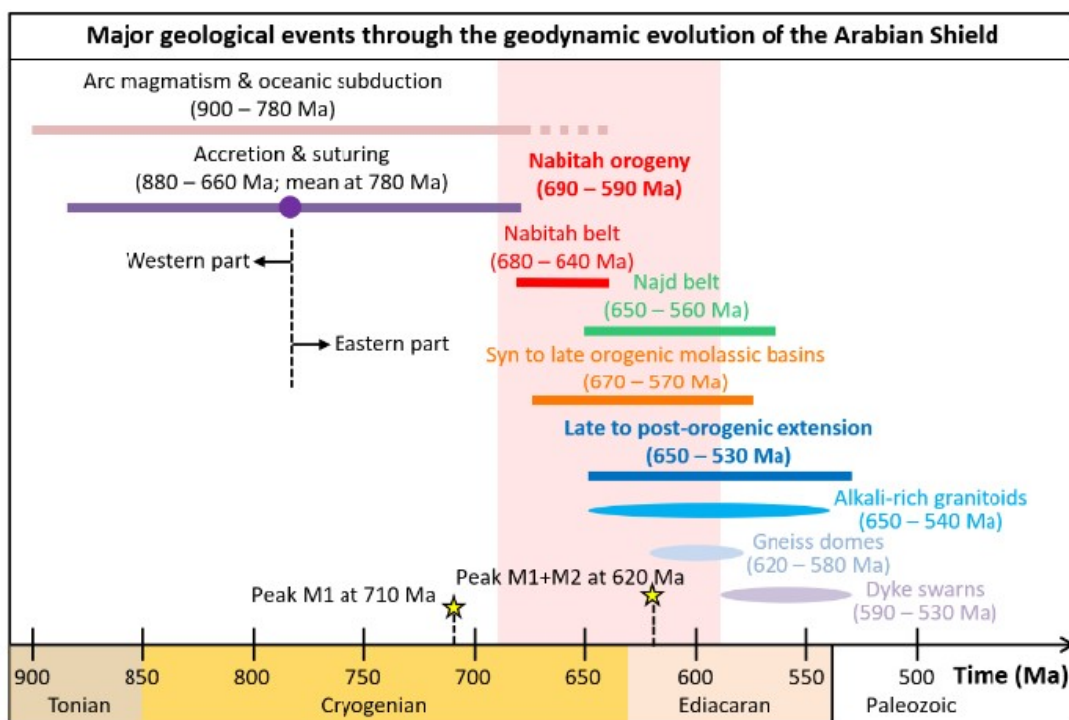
Major geological events through the geodynamic evolution of the Arabian Shield

Arc magmatism & oceanic subduction
(900 – 780 Ma)

Accretion & suturing
(880 – 660 Ma; mean at 780 Ma)

Western part

Eastern part

Nabitah orogeny
(690 – 590 Ma)

Nabitah belt
(680 – 640 Ma)

Najd belt
(650 – 560 Ma)

Syn to late orogenic molassic basins
(670 – 570 Ma)

Late to post-orogenic extension
(650 – 530 Ma)

Alkali-rich granitoids
(650 – 540 Ma)

Gneiss domes
(620 – 580 Ma)

Dyke swarns
(590 – 530 Ma)

Peak M1 at 710 Ma

Peak M1+M2 at 620 Ma

900 850 800 750 700 650 600 550 500 Time (Ma)

Tonian Cryogenian Ediacaran Paleozoic